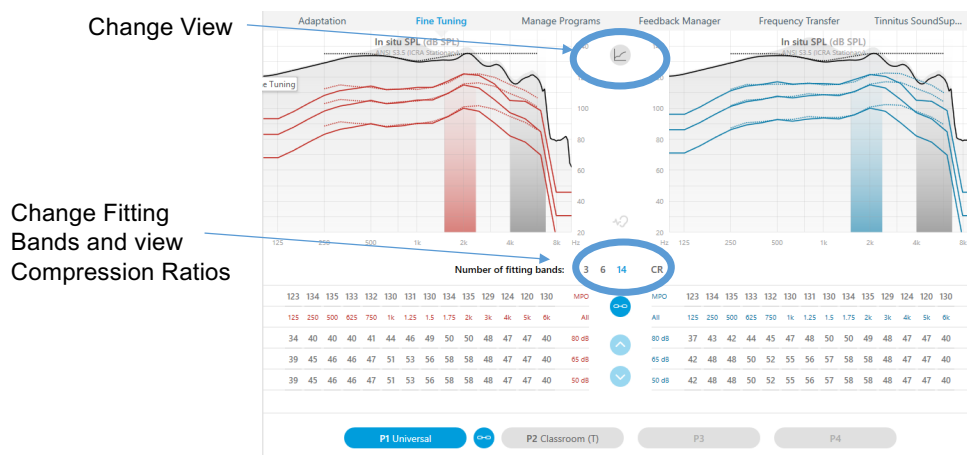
Change View

Change Fitting Bands and view Compression Ratios

Adaptation | Fine Tuning | Manage Programs | Feedback Manager | Frequency Transfer | Tinnitus SoundSup...

In situ SPL (dB SPL)
ANSI S3.5 (ICRA Stationary)

In situ SPL (dB SPL)
ANSI S3.5 (ICRA Stationary)

e Tuning

120
100
80
60
40
20

120
100
80
60
40
20

125 250 500 1k 2k 4k 8k Hz

Hz 125 250 500 1k 2k 4k 8k

Number of fitting bands: 3 6 14 CR

| 123 | 134 | 135 | 133 | 132 | 130 | 131 | 130 | 134 | 135 | 129 | 124 | 120 | 130 | MPO |
|---|---|---|---|---|---|---|---|---|---|---|---|---|---|---|
| 125 | 250 | 500 | 625 | 750 | 1k | 1.25 | 1.5 | 1.75 | 2k | 3k | 4k | 5k | 6k | All |
| 34 | 40 | 40 | 40 | 41 | 44 | 46 | 49 | 50 | 50 | 48 | 47 | 47 | 40 | 80 dB |
| 39 | 45 | 46 | 46 | 47 | 51 | 53 | 56 | 58 | 58 | 48 | 47 | 47 | 40 | 65 dB |
| 39 | 45 | 46 | 46 | 47 | 51 | 53 | 56 | 58 | 58 | 48 | 47 | 47 | 40 | 50 dB |

| MPO | 123 | 134 | 135 | 133 | 132 | 130 | 131 | 130 | 134 | 135 | 129 | 124 | 120 | 130 |
|---|---|---|---|---|---|---|---|---|---|---|---|---|---|---|
| All | 125 | 250 | 500 | 625 | 750 | 1k | 1.25 | 1.5 | 1.75 | 2k | 3k | 4k | 5k | 6k |
| 80 dB | 37 | 43 | 42 | 44 | 45 | 47 | 48 | 50 | 50 | 49 | 48 | 47 | 47 | 40 |
| 65 dB | 42 | 48 | 48 | 50 | 52 | 55 | 56 | 57 | 58 | 58 | 48 | 47 | 47 | 40 |
| 50 dB | 42 | 48 | 48 | 50 | 52 | 55 | 56 | 57 | 58 | 58 | 48 | 47 | 47 | 40 |

P1 Universal | P2 Classroom (T) | P3 | P4